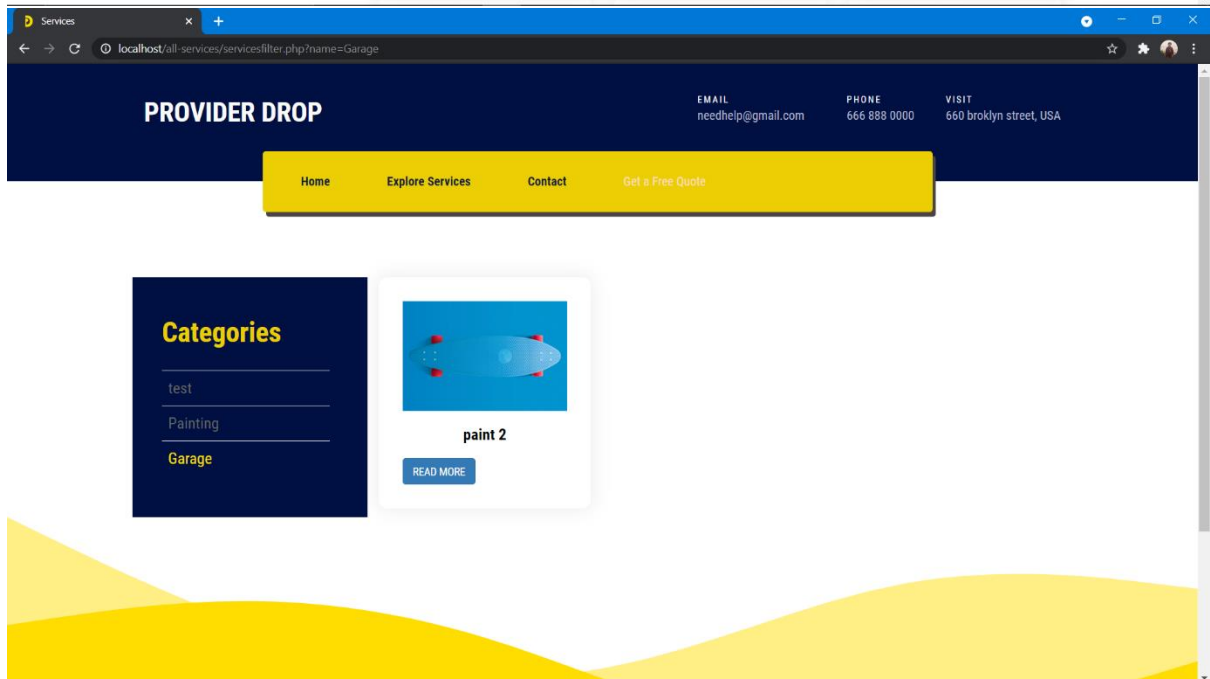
Services

localhost/all-services/servicesfilter.php?name=Garage

PROVIDER DROP

EMAIL
needhelp@gmail.com

PHONE
666 888 0000

VISIT
660 broklyn street, USA

Home
Explore Services
Contact
Get a Free Quote

Categories

test

Painting

Garage

paint 2

READ MORE